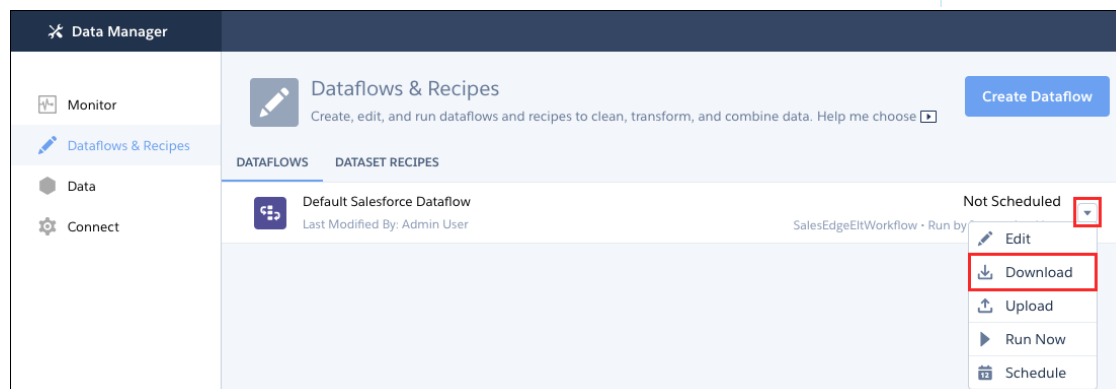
Data Manager

Monitor

Dataflows & Recipes

Data

Connect

Dataflows & Recipes

Create, edit, and run dataflows and recipes to clean, transform, and combine data. Help me choose

Create Dataflow

DATAFLOWS

DATASET RECIPES

Default Salesforce Dataflow

Last Modified By: Admin User

Not Scheduled

SalesEdgeEltWorkflow • Run by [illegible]

Edit

Download

Upload

Run Now

Schedule